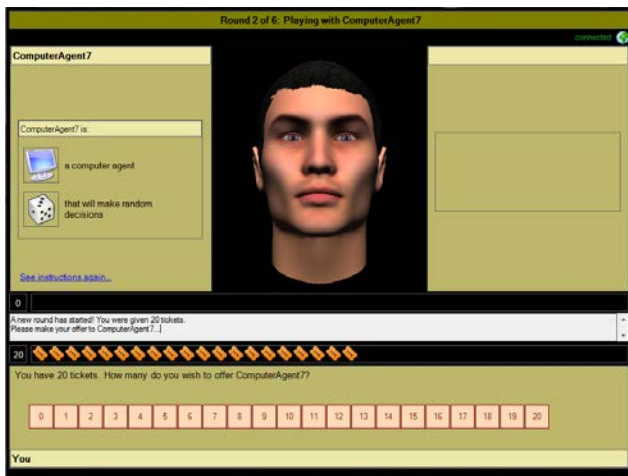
Round 2 of 6: Playing with ComputerAgent7

connected

ComputerAgent7

ComputerAgent7 is:

a computer agent

that will make random decisions

See instructions again...

0

A new round has started! You were given 20 tickets.
Please make your offer to ComputerAgent7...

20

You have 20 tickets. How many do you wish to offer ComputerAgent7?

0 1 2 3 4 5 6 7 8 9 10 11 12 13 14 15 16 17 18 19 20

You